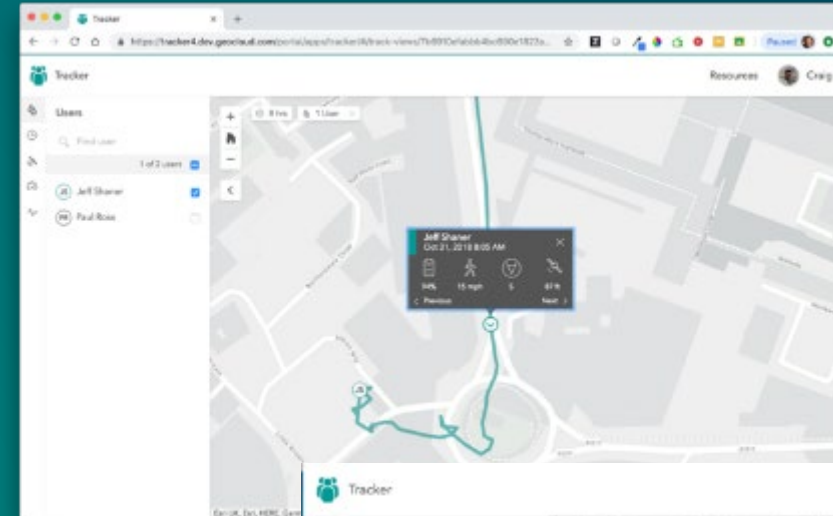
Tracker
https://tracker4.dev.geocloud.com/portal/apps/tracker/#/track-views/7b891Defabb4bc890e1823a...
Paused
Tracker
Resources
Craig
Users
Find user
1 of 2 users
JS Jeff Shaner
PR Paul Ross
8 hrs
1 User
Jeff Shaner
Oct 21, 2018 8:05 AM
94%
15 mph
S
67 ft
Previous
Next
Esri UK, Esri, HERE, Garmin
Tracker